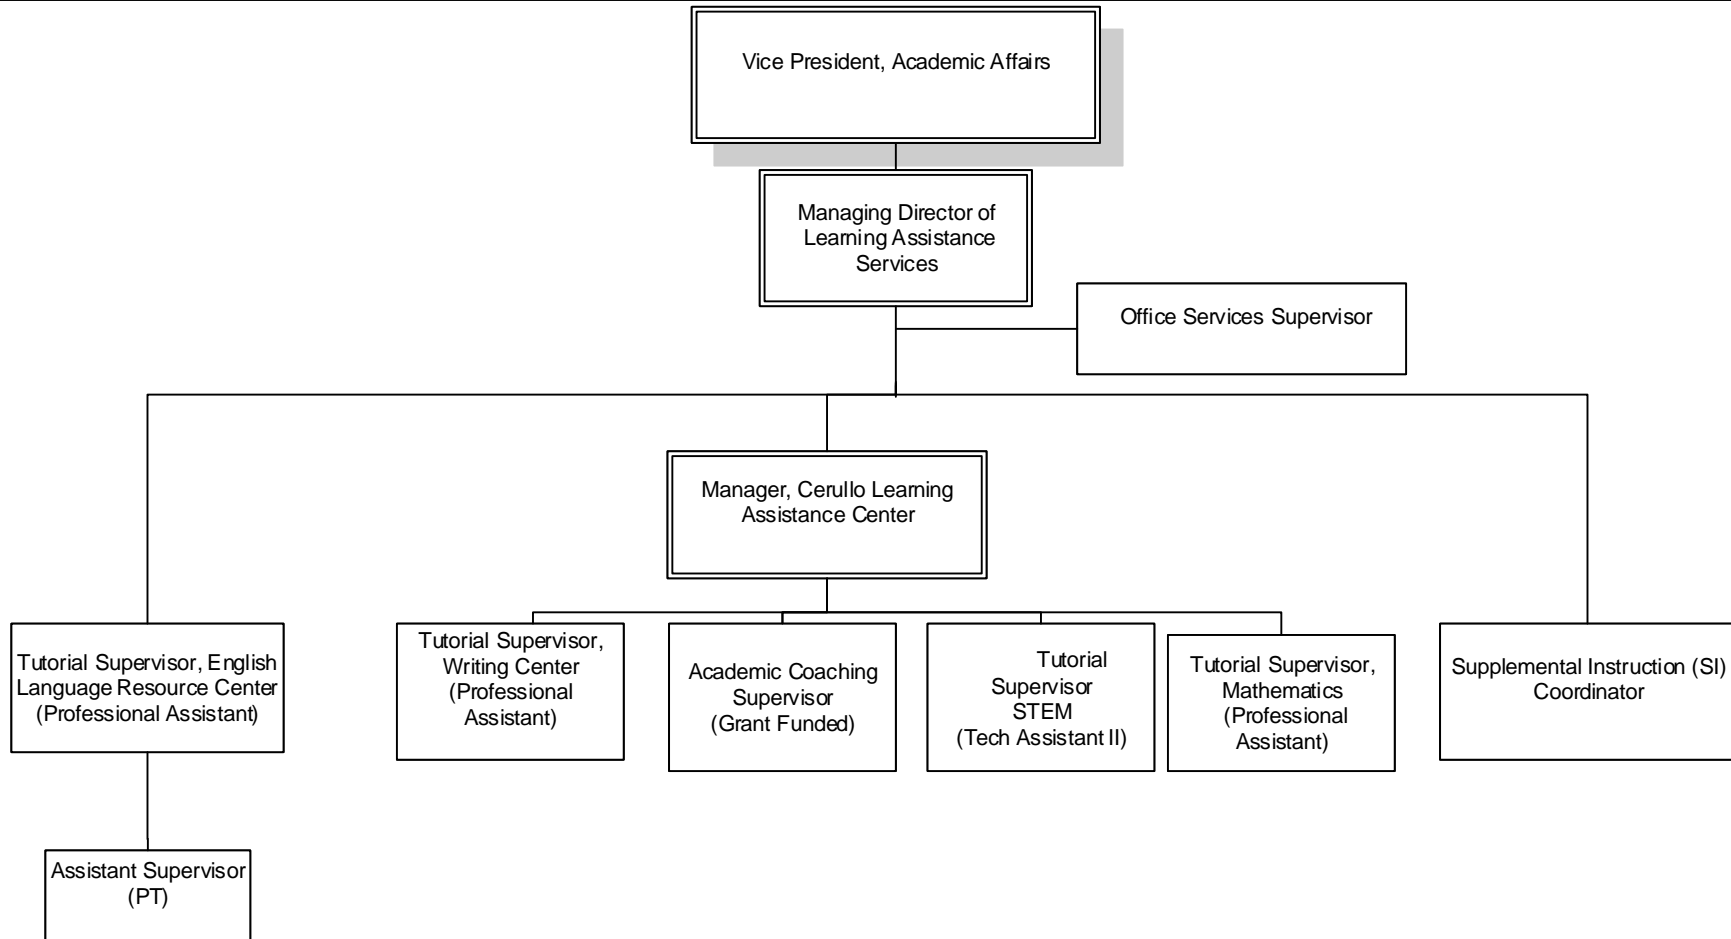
Vice President, Academic Affairs

Managing Director of Learning Assistance Services

Office Services Supervisor

Manager, Cerullo Learning Assistance Center

Tutorial Supervisor, English Language Resource Center (Professional Assistant)

Assistant Supervisor (PT)

Tutorial Supervisor, Writing Center (Professional Assistant)

Academic Coaching Supervisor (Grant Funded)

Tutorial Supervisor STEM (Tech Assistant II)

Tutorial Supervisor, Mathematics (Professional Assistant)

Supplemental Instruction (SI) Coordinator